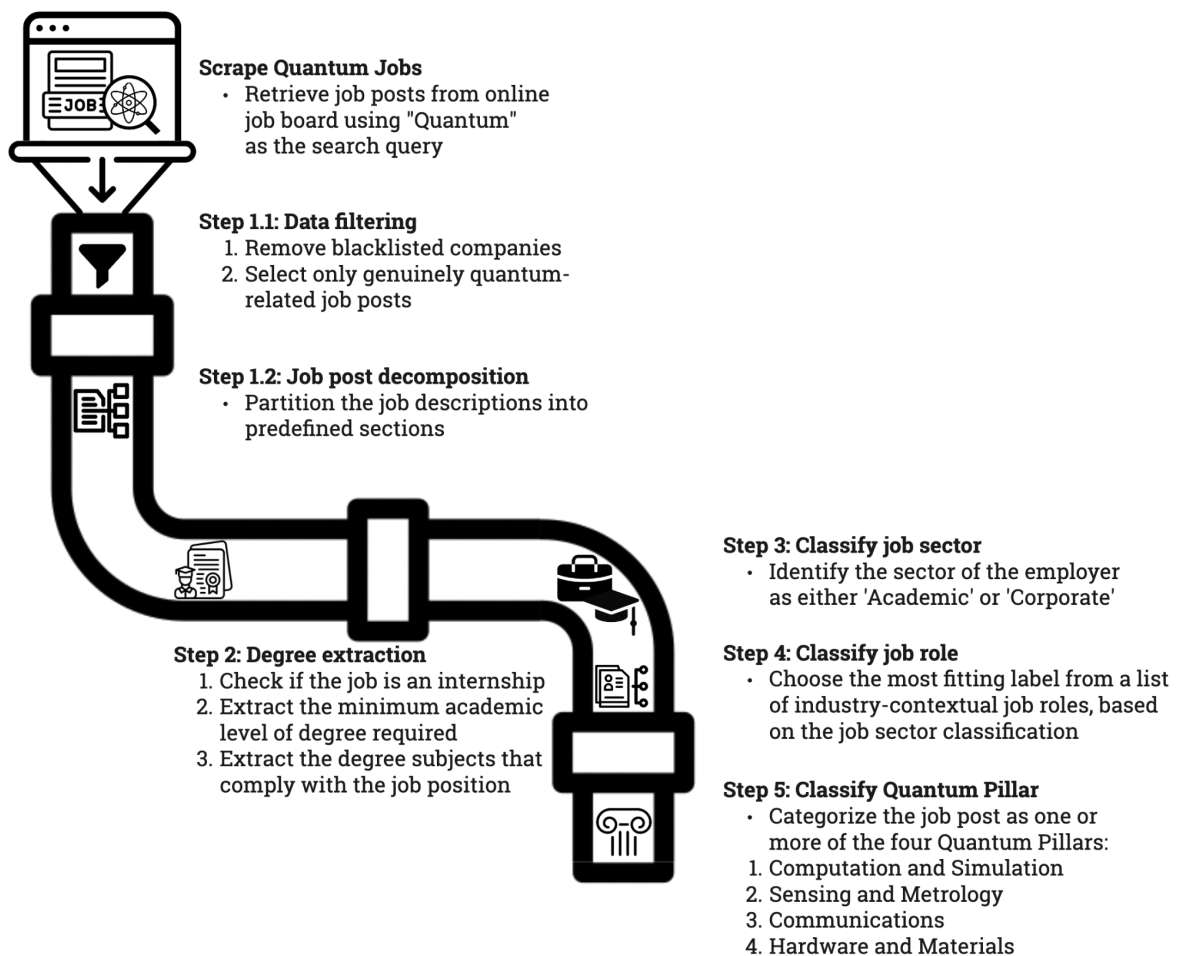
JOB

**Scrape Quantum Jobs**
• Retrieve job posts from online job board using "Quantum" as the search query

**Step 1.1: Data filtering**
1. Remove blacklisted companies
2. Select only genuinely quantum-related job posts

**Step 1.2: Job post decomposition**
• Partition the job descriptions into predefined sections

**Step 2: Degree extraction**
1. Check if the job is an internship
2. Extract the minimum academic level of degree required
3. Extract the degree subjects that comply with the job position

**Step 3: Classify job sector**
• Identify the sector of the employer as either 'Academic' or 'Corporate'

**Step 4: Classify job role**
• Choose the most fitting label from a list of industry-contextual job roles, based on the job sector classification

**Step 5: Classify Quantum Pillar**
• Categorize the job post as one or more of the four Quantum Pillars:
1. Computation and Simulation
2. Sensing and Metrology
3. Communications
4. Hardware and Materials